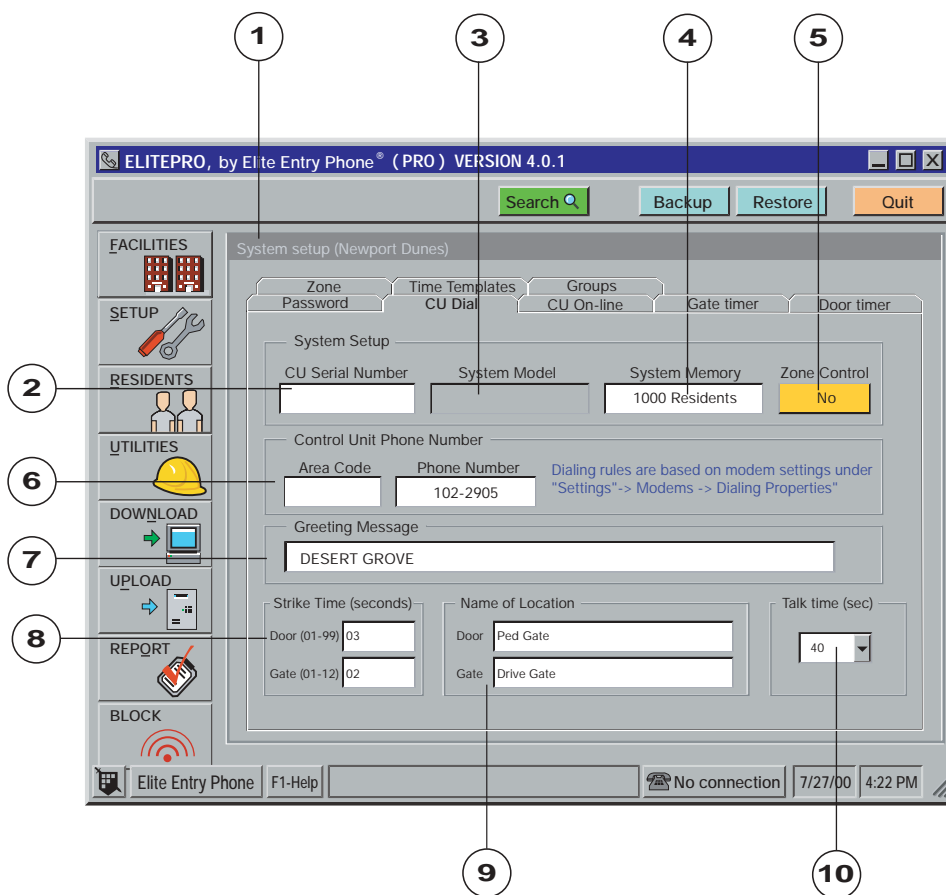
1
3
4
5

ELITEPRO, by Elite Entry Phone® (PRO) VERSION 4.0.1

Search
Backup
Restore
Quit

FACILITIES
SETUP
RESIDENTS
UTILITIES
DOWNLOAD
UPLOAD
REPORT
BLOCK

System setup (Newport Dunes)

Zone
Time Templates
Groups
Password
CU Dial
CU On-line
Gate timer
Door timer

System Setup
CU Serial Number
System Model
System Memory
1000 Residents
Zone Control
No

2

Control Unit Phone Number
Area Code
Phone Number
102-2905
Dialing rules are based on modem settings under "Settings"-> Modems -> Dialing Properties"

6

Greeting Message
DESERT GROVE

7

Strike Time (seconds)
Door (01-99) 03
Gate (01-12) 02

8

Name of Location
Door Ped Gate
Gate Drive Gate

Talk time (sec)
40

Elite Entry Phone
F1-Help
No connection
7/27/00
4:22 PM

9
10